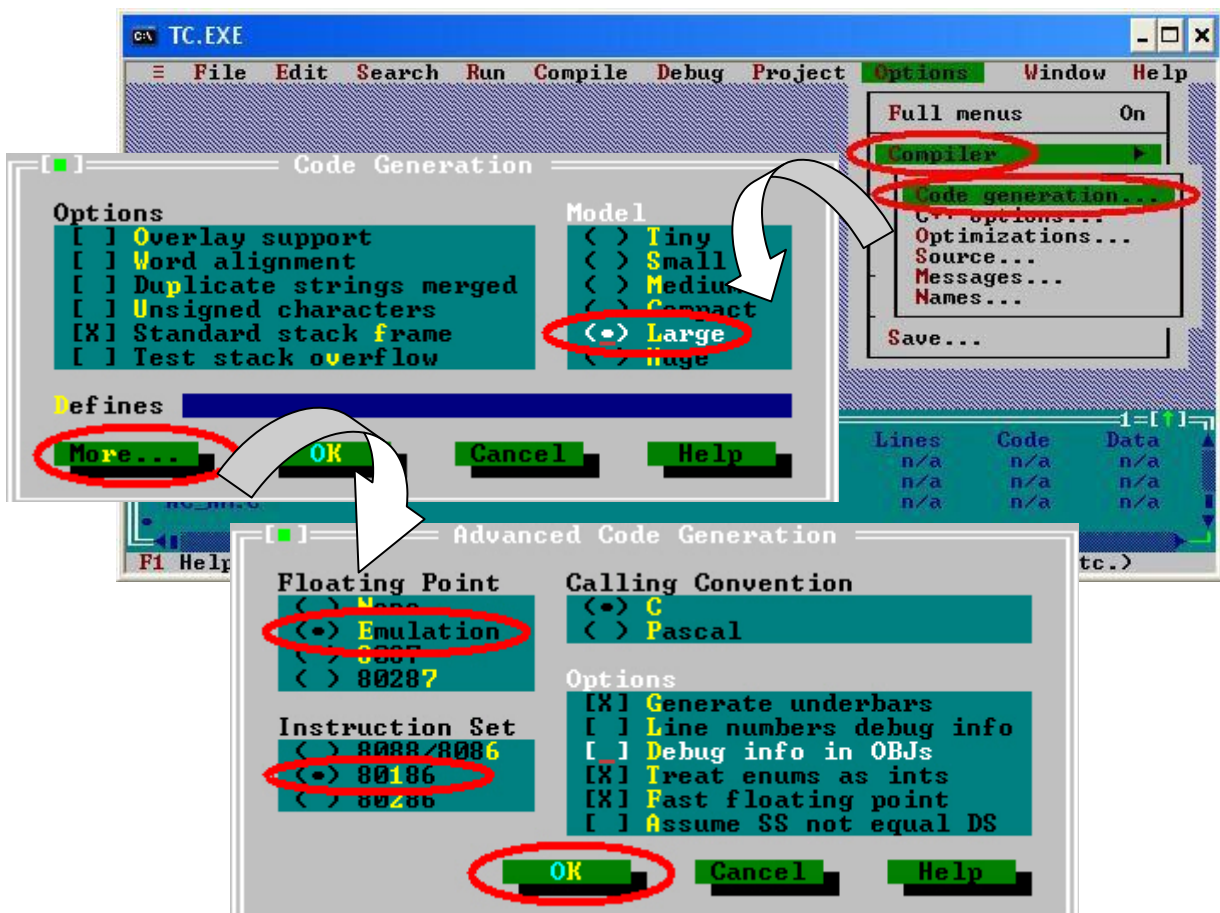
TC.EXE

≡ File Edit Search Run Compile Debug Project Options Window Help

Full menus On
Compiler ►
Code generation...
C++ options...
Optimizations...
Source...
Messages...
Names...
Save...

[■] Code Generation

Options
[ ] Overlay support
[ ] Word alignment
[ ] Duplicate strings merged
[ ] Unsigned characters
[X] Standard stack frame
[ ] Test stack overflow

Model
( ) Tiny
( ) Small
( ) Medium
( ) Compact
(•) Large
( ) Huge

Defines

More... OK Cancel Help

1=[↑]
Lines Code Data
n/a n/a n/a
n/a n/a n/a
n/a n/a n/a

F1 Help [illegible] tc.)

[■] Advanced Code Generation

Floating Point
( ) None
(•) Emulation
( ) 8087
( ) 80287

Calling Convention
(•) C
( ) Pascal

Options
[X] Generate underbars
[ ] Line numbers debug info
[ ] Debug info in OBJs
[X] Treat enums as ints
[X] Fast floating point
[ ] Assume SS not equal DS

Instruction Set
( ) 8088/8086
(•) 80186
( ) 80286

OK Cancel Help